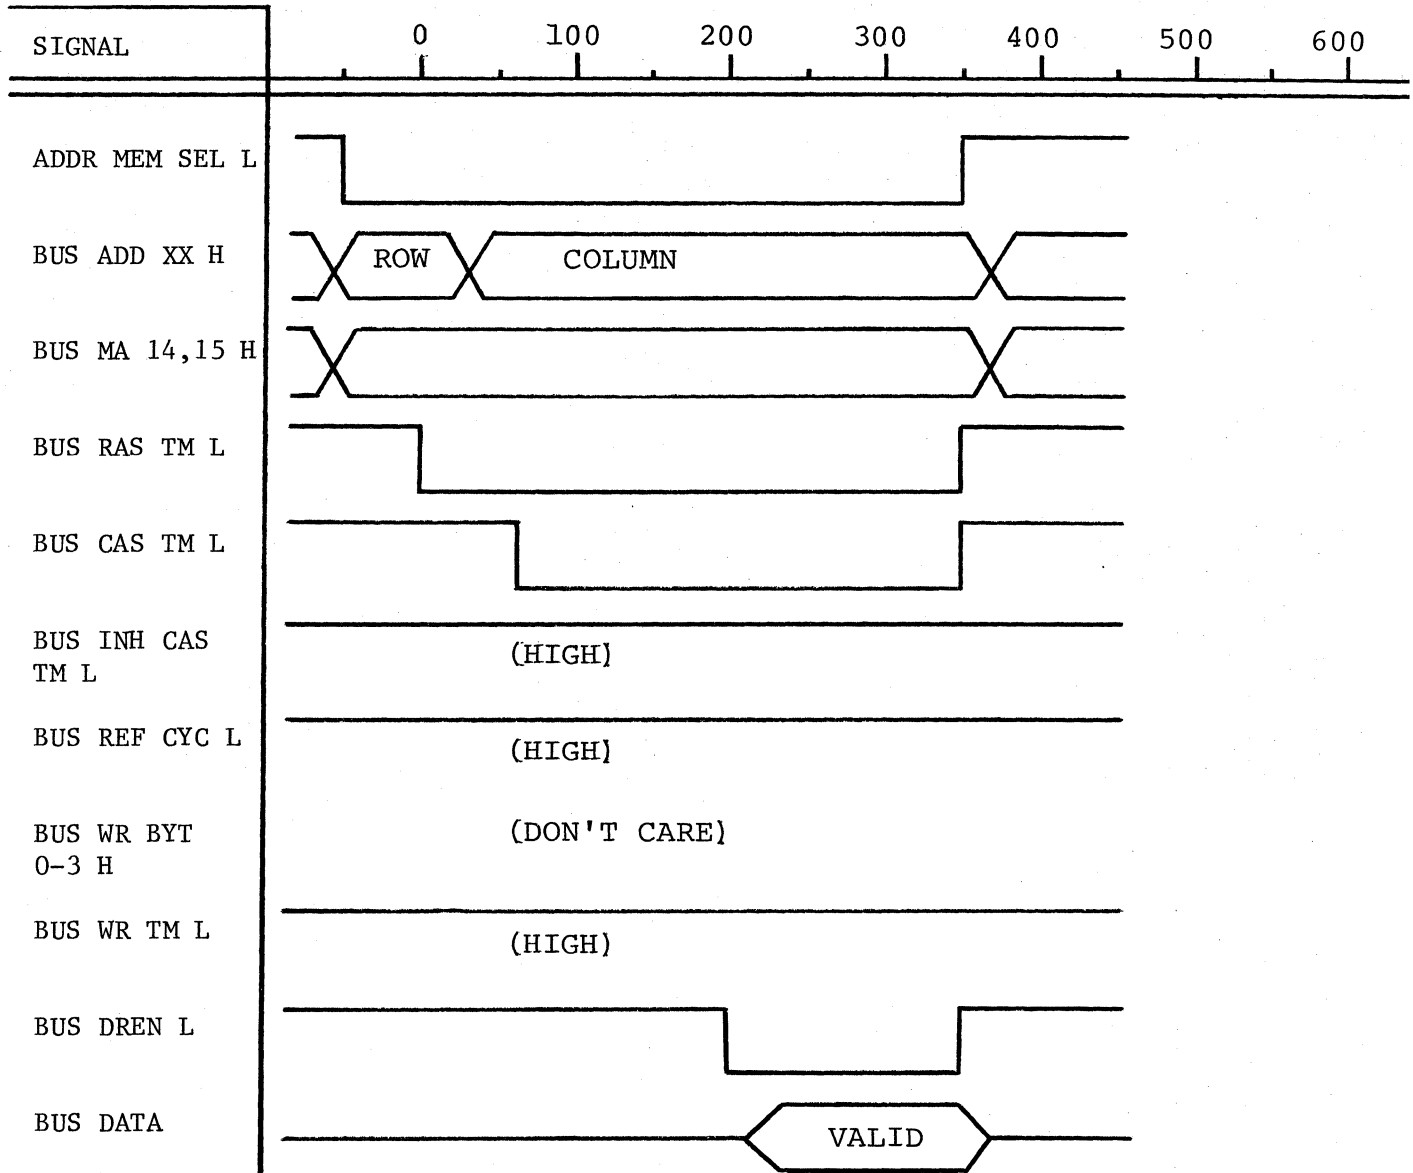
SIGNAL

0 100 200 300 400 500 600

ADDR MEM SEL L

BUS ADD XX H

ROW

COLUMN

BUS MA 14,15 H

BUS RAS TM L

BUS CAS TM L

BUS INH CAS TM L

(HIGH)

BUS REF CYC L

(HIGH)

BUS WR BYT 0-3 H

(DON'T CARE)

BUS WR TM L

(HIGH)

BUS DREN L

BUS DATA

VALID